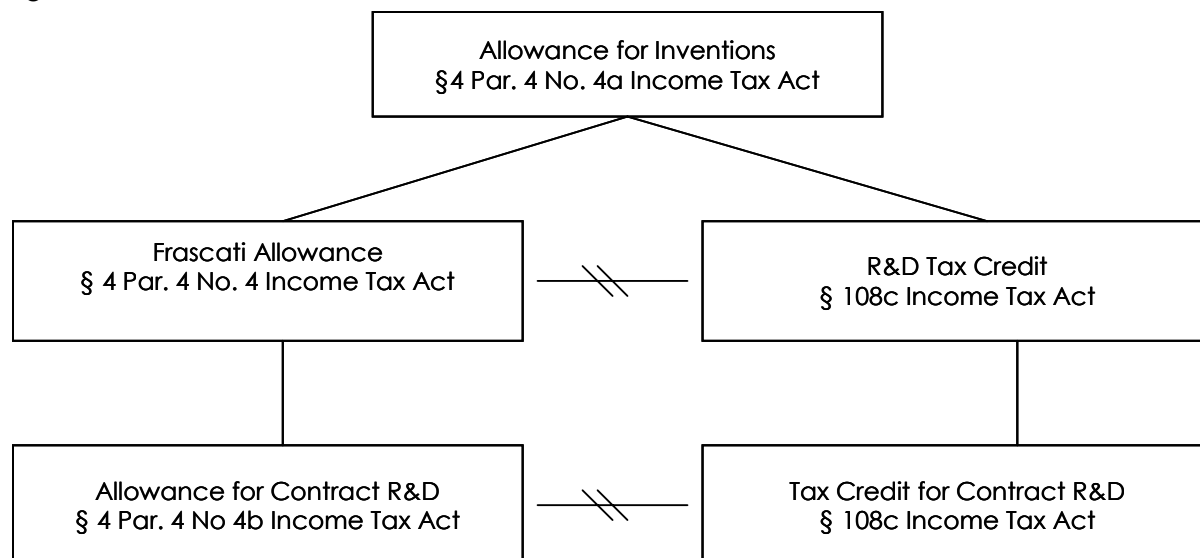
Allowance for Inventions
§4 Par. 4 No. 4a Income Tax Act

Frascati Allowance
§ 4 Par. 4 No. 4 Income Tax Act

R&D Tax Credit
§ 108c Income Tax Act

Allowance for Contract R&D
§ 4 Par. 4 No 4b Income Tax Act

Tax Credit for Contract R&D
§ 108c Income Tax Act